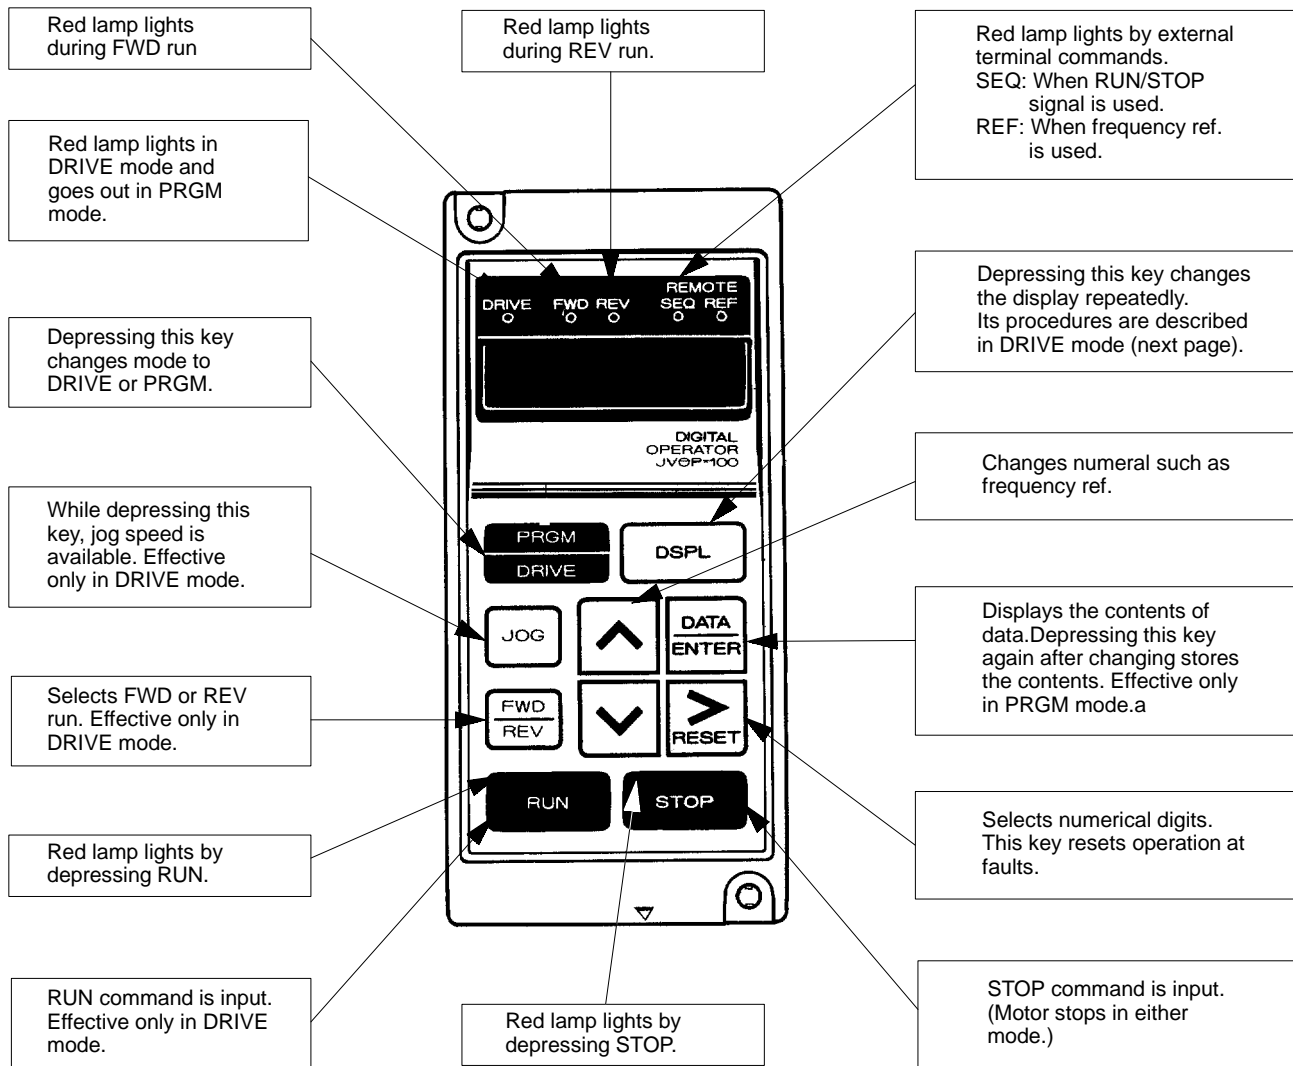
Red lamp lights during FWD run

Red lamp lights during REV run.

Red lamp lights by external terminal commands.
SEQ: When RUN/STOP signal is used.
REF: When frequency ref. is used.

Red lamp lights in DRIVE mode and goes out in PRGM mode.

REMOTE
DRIVE FWD REV SEQ REF

Depressing this key changes the display repeatedly. Its procedures are described in DRIVE mode (next page).

Depressing this key changes mode to DRIVE or PRGM.

DIGITAL OPERATOR JVOP-100

Changes numeral such as frequency ref.

While depressing this key, jog speed is available. Effective only in DRIVE mode.

PRGM
DRIVE

DSPL

JOG

DATA
ENTER

Displays the contents of data.Depressing this key again after changing stores the contents. Effective only in PRGM mode.a

Selects FWD or REV run. Effective only in DRIVE mode.

FWD
REV

RESET

RUN

STOP

Selects numerical digits. This key resets operation at faults.

Red lamp lights by depressing RUN.

RUN command is input. Effective only in DRIVE mode.

Red lamp lights by depressing STOP.

STOP command is input. (Motor stops in either mode.)